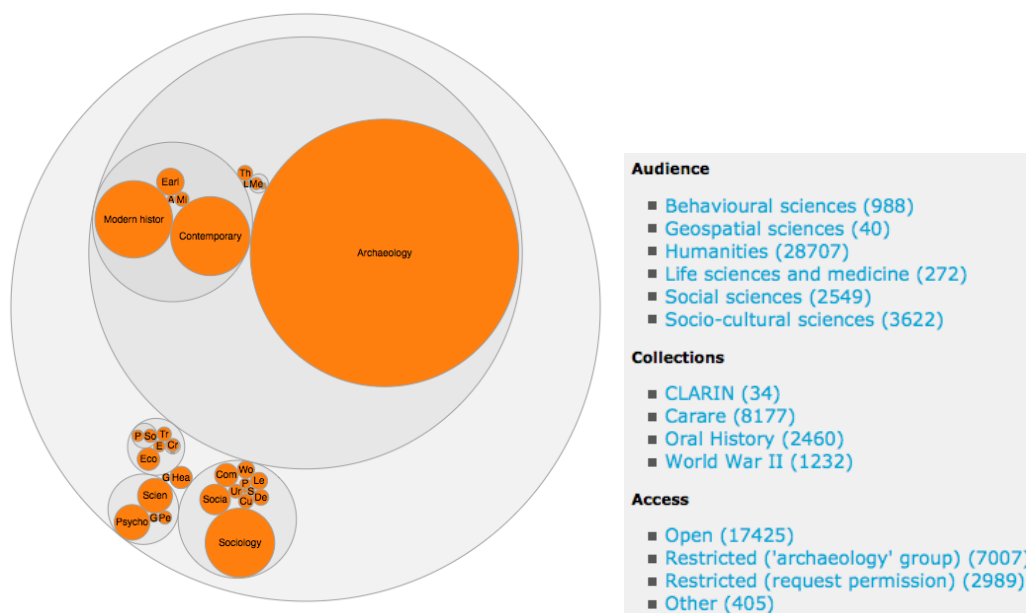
Earl
A Mi
Modern histor
Contemporary
Th
L Me
Archaeology
P So Tr
E Cr
Eco
G Hea
Scien
Psycho G Pe
Com Wo
P Le
Socia Ur S De
Cu
Sociology

Audience

- Behavioural sciences (988)
- Geospatial sciences (40)
- Humanities (28707)
- Life sciences and medicine (272)
- Social sciences (2549)
- Socio-cultural sciences (3622)

Collections

- CLARIN (34)
- Carare (8177)
- Oral History (2460)
- World War II (1232)

Access

- Open (17425)
- Restricted ('archaeology' group) (7007)
- Restricted (request permission) (2989)
- Other (405)